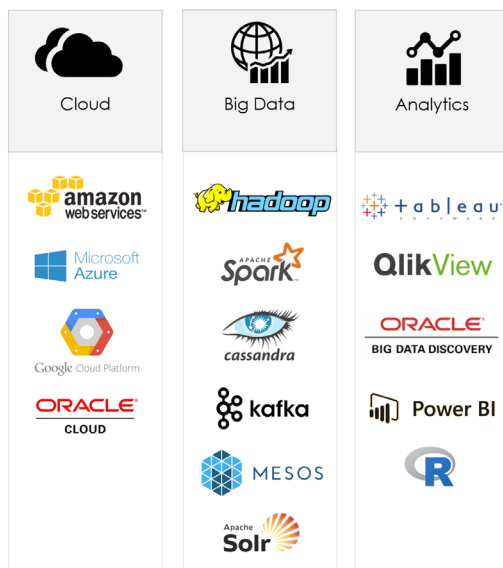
Cloud

amazon web services™

Microsoft Azure

Google Cloud Platform

ORACLE® CLOUD

Big Data

hadoop

APACHE Spark™

cassandra

kafka

MESOS

Apache Solr

Analytics

+ a b l e a u SOFTWARE

QlikView

ORACLE® BIG DATA DISCOVERY

Power BI

R